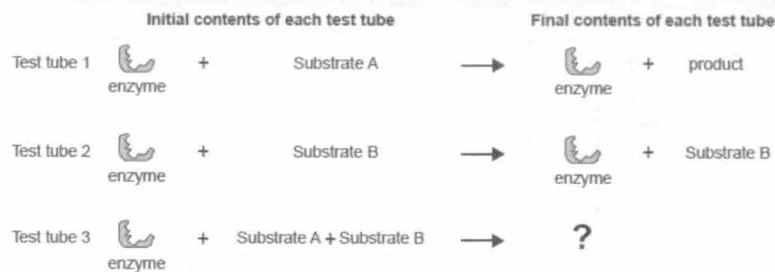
| | Initial contents of each test tube | | | | Final contents of each test tube | | |
|---|---|---|---|---|---|---|---|
| Test tube 1 | enzyme | + | Substrate A | → | enzyme | + | product |
| Test tube 2 | enzyme | + | Substrate B | → | enzyme | + | Substrate B |
| Test tube 3 | enzyme | + | Substrate A + Substrate B | → | ? | | |